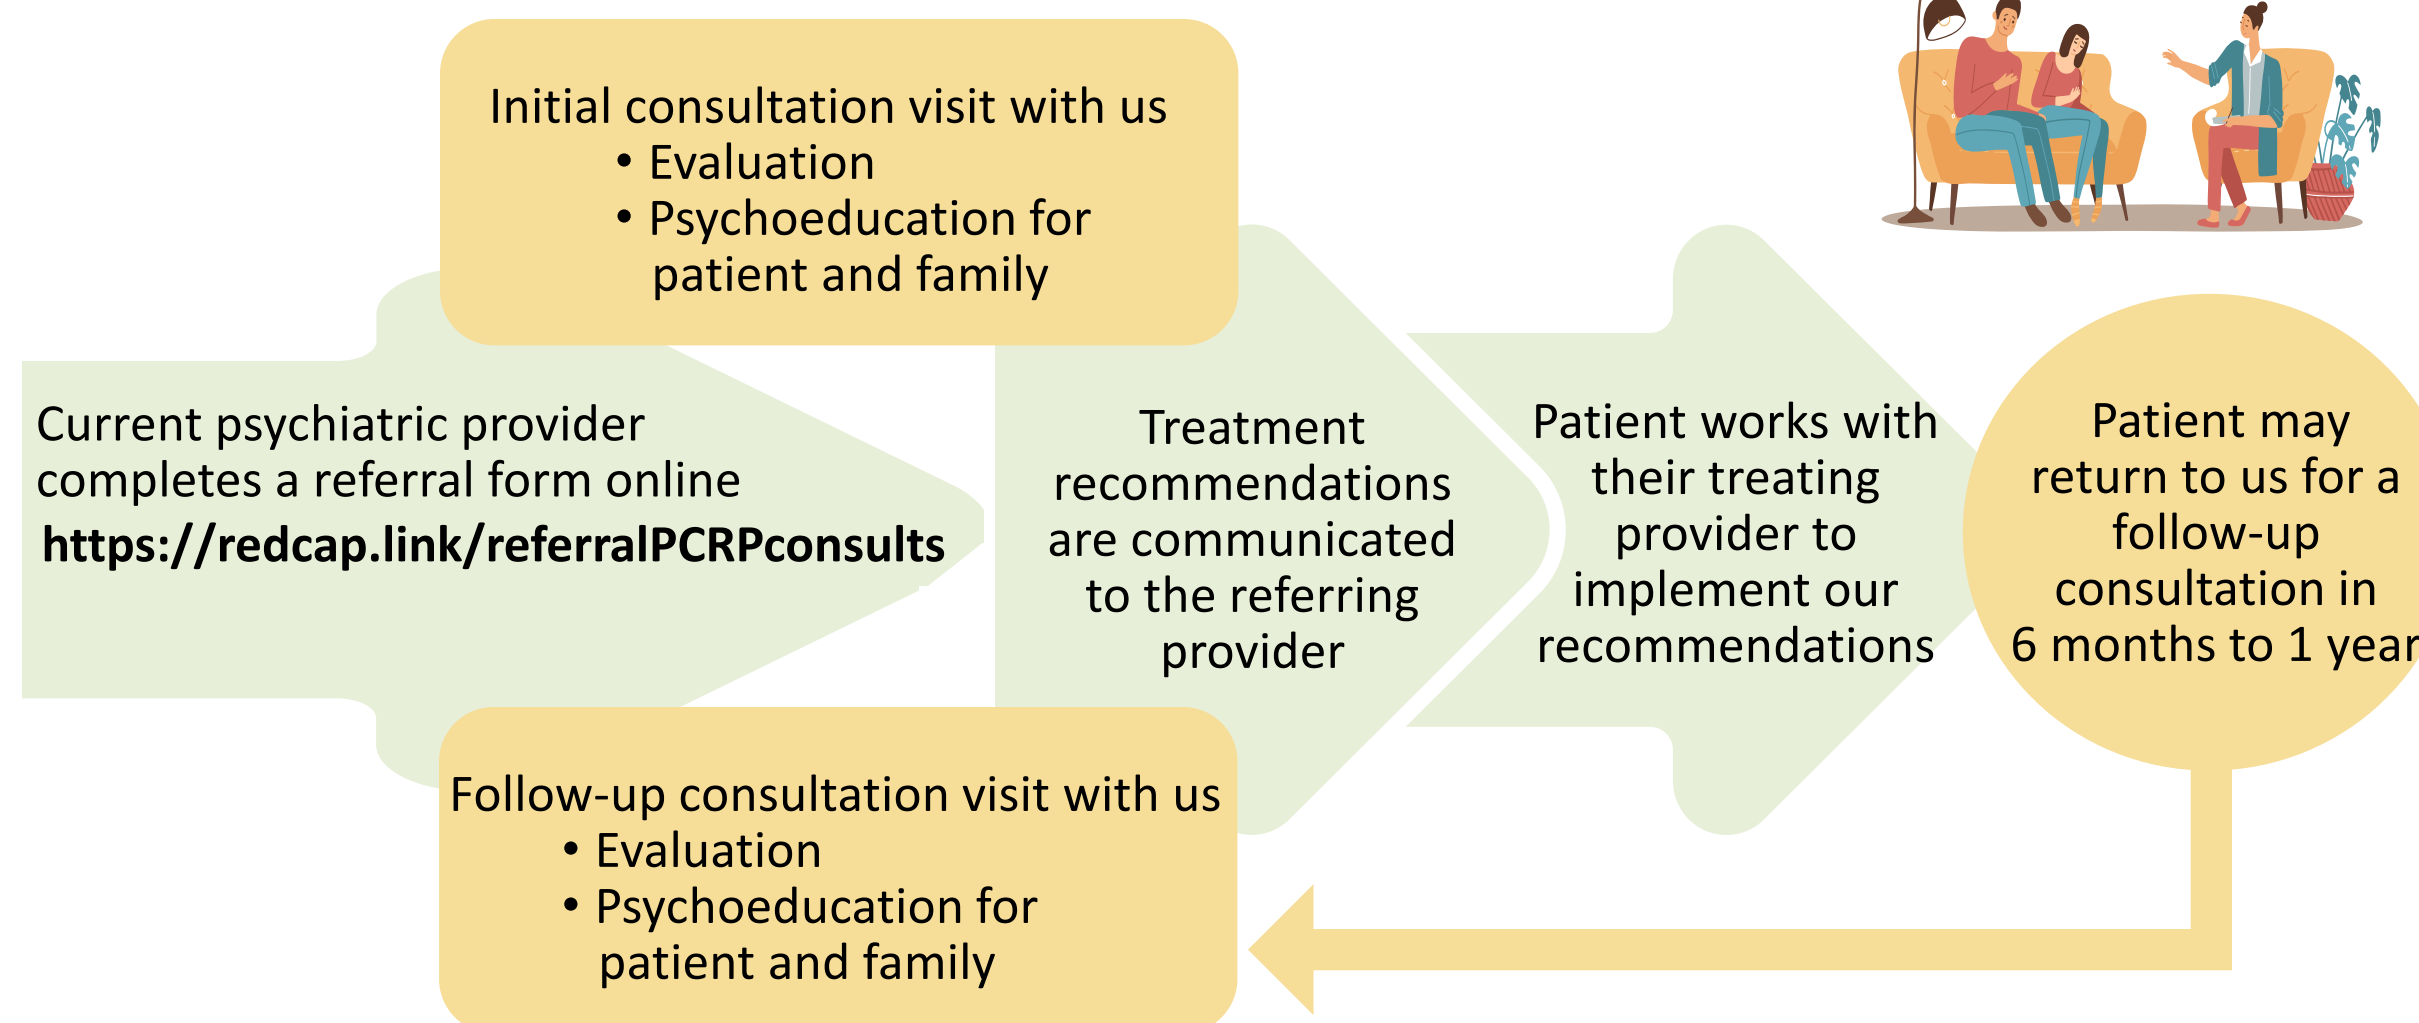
Initial consultation visit with us
• Evaluation
• Psychoeducation for patient and family

Current psychiatric provider completes a referral form online
**https://redcap.link/referralPCRPconsults**

Treatment recommendations are communicated to the referring provider

Patient works with their treating provider to implement our recommendations

Patient may return to us for a follow-up consultation in 6 months to 1 year

Follow-up consultation visit with us
• Evaluation
• Psychoeducation for patient and family